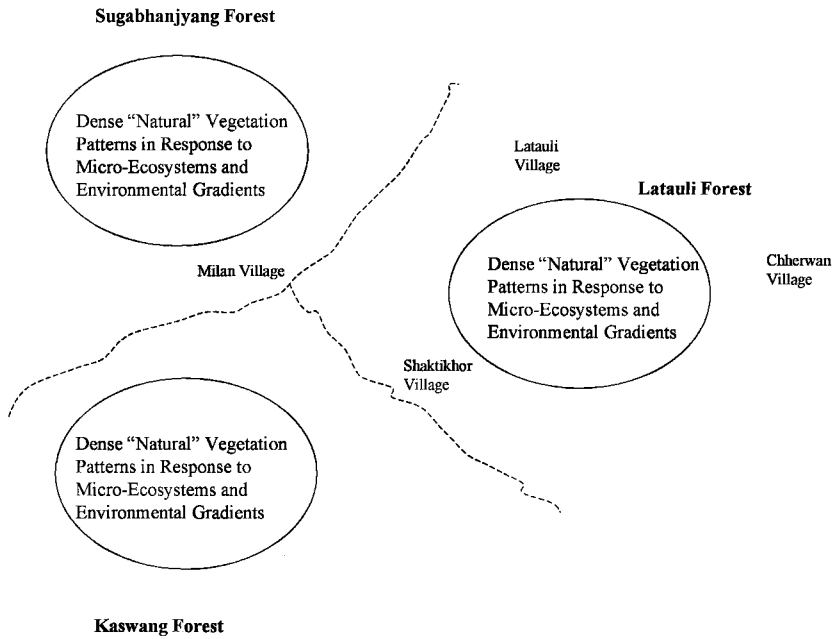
Sugabhanjyang Forest

Dense "Natural" Vegetation Patterns in Response to Micro-Ecosystems and Environmental Gradients

Latauli Village

Latauli Forest

Milan Village

Dense "Natural" Vegetation Patterns in Response to Micro-Ecosystems and Environmental Gradients

Chherwan Village

Shaktikhor Village

Dense "Natural" Vegetation Patterns in Response to Micro-Ecosystems and Environmental Gradients

Kaswang Forest